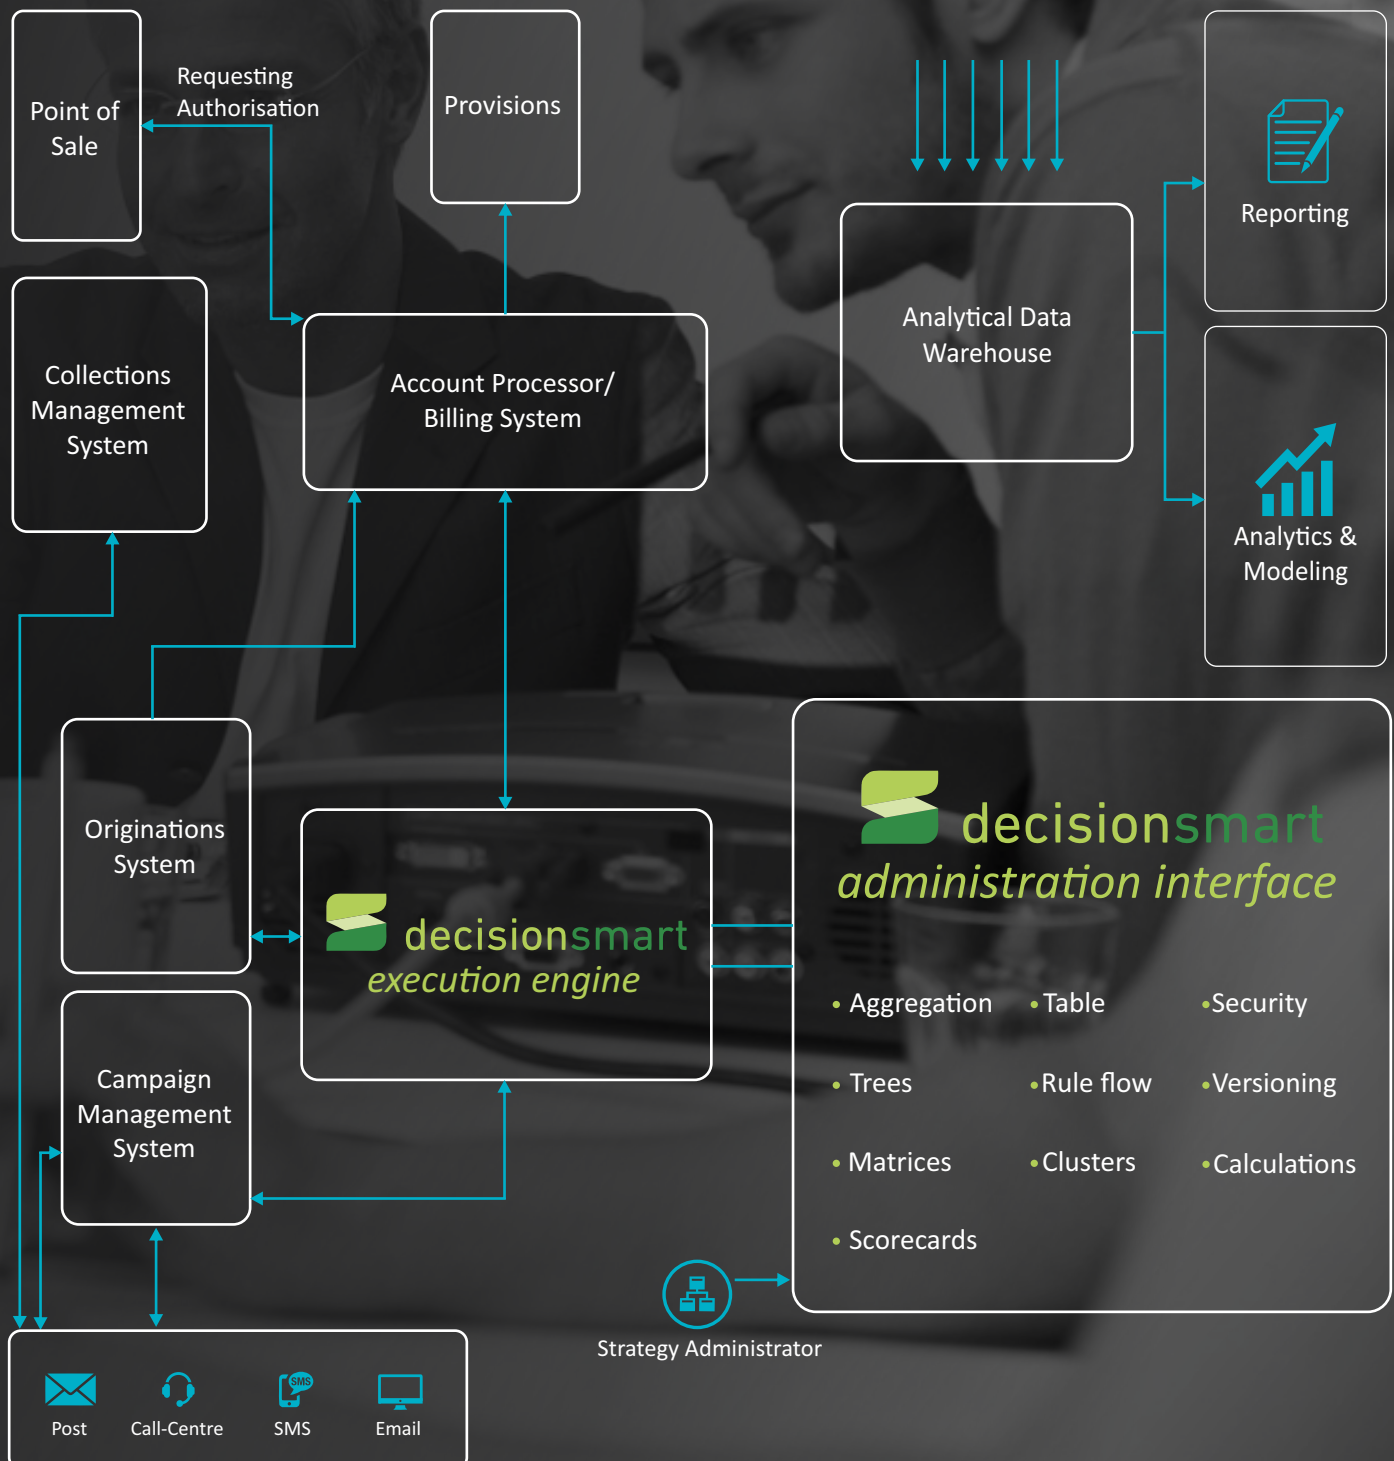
Point of Sale

Requesting Authorisation

Provisions

Reporting

Analytical Data Warehouse

Collections Management System

Account Processor/ Billing System

Analytics & Modeling

Originations System

decisionsmart
execution engine

decisionsmart
administration interface

• Aggregation • Table • Security

• Trees • Rule flow • Versioning

• Matrices • Clusters • Calculations

• Scorecards

Campaign Management System

SMS

Strategy Administrator

Post Call-Centre SMS Email